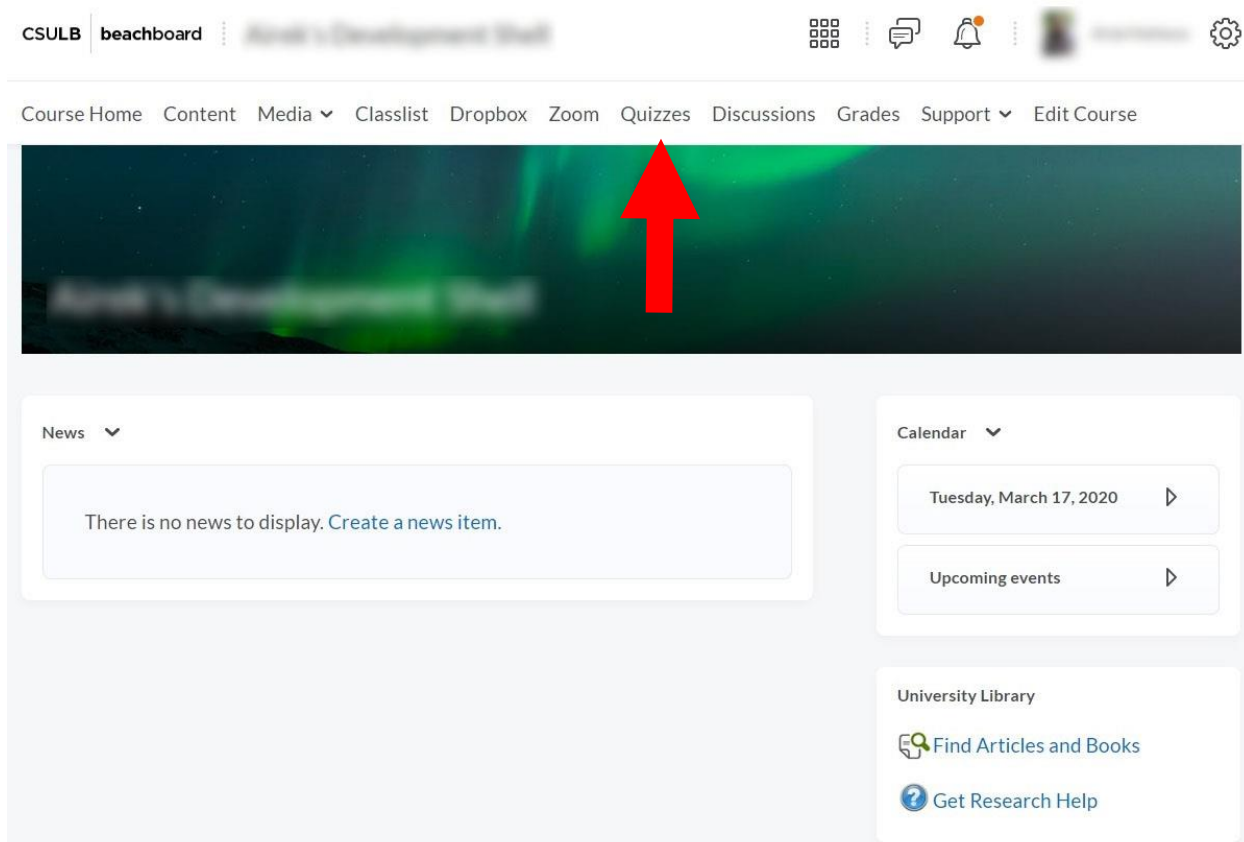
CSULB beachboard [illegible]

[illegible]

Course Home Content Media Classlist Dropbox Zoom Quizzes Discussions Grades Support Edit Course

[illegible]

News

There is no news to display. Create a news item.

Calendar

Tuesday, March 17, 2020

Upcoming events

University Library

Find Articles and Books

Get Research Help